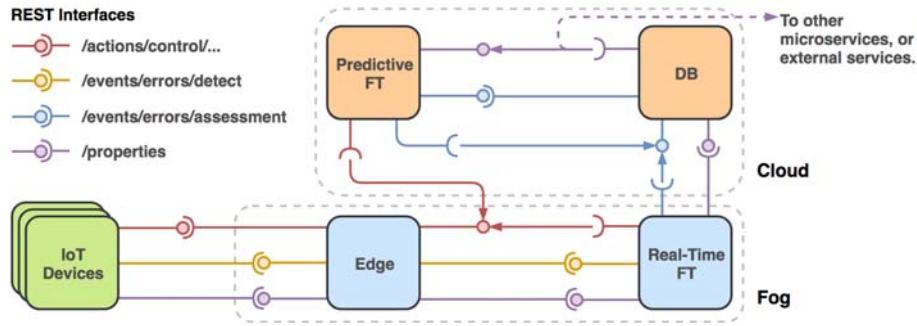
REST Interfaces

/actions/control/...

/events/errors/detect

/events/errors/assessment

/properties

Predictive FT

DB

To other microservices, or external services.

Cloud

IoT Devices

Edge

Real-Time FT

Fog